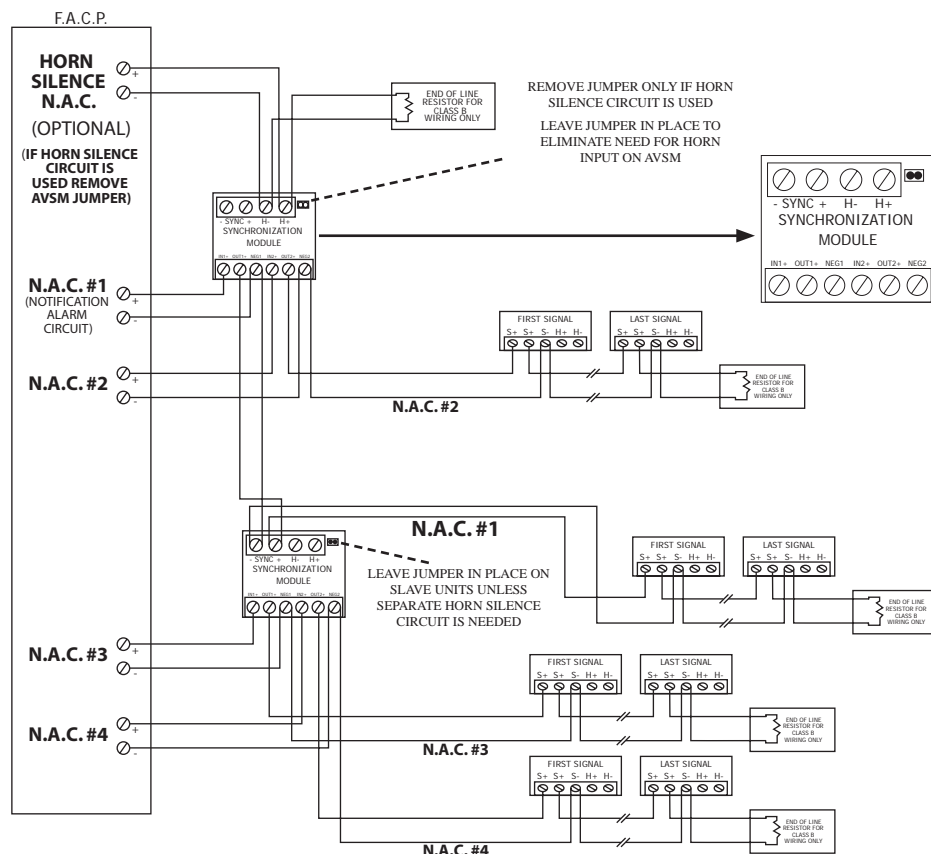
F.A.C.P.

HORN SILENCE N.A.C.
(OPTIONAL)
(IF HORN SILENCE CIRCUIT IS USED REMOVE AVSM JUMPER)

+
-

END OF LINE RESISTOR FOR CLASS B WIRING ONLY

REMOVE JUMPER ONLY IF HORN SILENCE CIRCUIT IS USED

LEAVE JUMPER IN PLACE TO ELIMINATE NEED FOR HORN INPUT ON AVSM

- SYNC + H- H+
SYNCHRONIZATION MODULE
IN1+ OUT1+ NEG1 IN2+ OUT2+ NEG2

- SYNC + H- H+
SYNCHRONIZATION MODULE
IN1+ OUT1+ NEG1 IN2+ OUT2+ NEG2

N.A.C. #1
(NOTIFICATION ALARM CIRCUIT)
+
-

FIRST SIGNAL
S+ S+ S- H+ H-

LAST SIGNAL
S+ S+ S- H+ H-

N.A.C. #2
+
-

END OF LINE RESISTOR FOR CLASS B WIRING ONLY

N.A.C. #2

N.A.C. #1

- SYNC + H- H+
SYNCHRONIZATION MODULE
IN1+ OUT1+ NEG1 IN2+ OUT2+ NEG2

LEAVE JUMPER IN PLACE ON SLAVE UNITS UNLESS SEPARATE HORN SILENCE CIRCUIT IS NEEDED

FIRST SIGNAL
S+ S+ S- H+ H-

LAST SIGNAL
S+ S+ S- H+ H-

END OF LINE RESISTOR FOR CLASS B WIRING ONLY

N.A.C. #3
+
-

FIRST SIGNAL
S+ S+ S- H+ H-

LAST SIGNAL
S+ S+ S- H+ H-

N.A.C. #4
+
-

END OF LINE RESISTOR FOR CLASS B WIRING ONLY

N.A.C. #3

FIRST SIGNAL
S+ S+ S- H+ H-

LAST SIGNAL
S+ S+ S- H+ H-

END OF LINE RESISTOR FOR CLASS B WIRING ONLY

N.A.C. #4